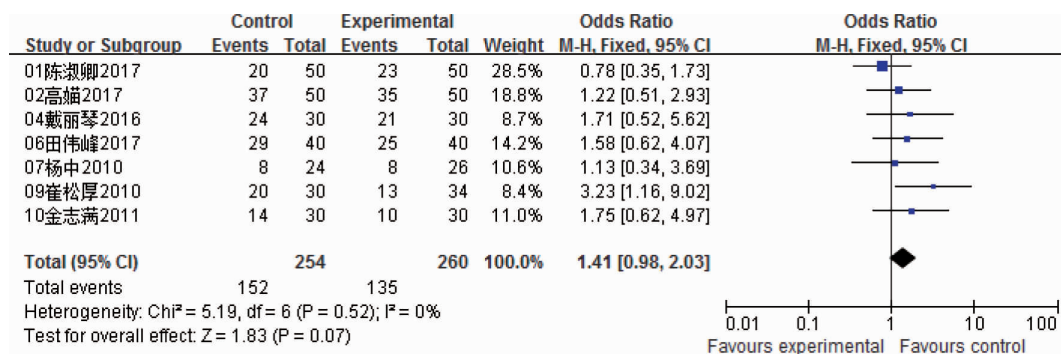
| Study or Subgroup | Control Events | Control Total | Experimental Events | Experimental Total | Weight | Odds Ratio M-H, Fixed, 95% CI |
|---|---|---|---|---|---|---|
| 01陈淑卿2017 | 20 | 50 | 23 | 50 | 28.5% | 0.78 [0.35, 1.73] |
| 02高媚2017 | 37 | 50 | 35 | 50 | 18.8% | 1.22 [0.51, 2.93] |
| 04戴丽琴2016 | 24 | 30 | 21 | 30 | 8.7% | 1.71 [0.52, 5.62] |
| 06田伟峰2017 | 29 | 40 | 25 | 40 | 14.2% | 1.58 [0.62, 4.07] |
| 07杨中2010 | 8 | 24 | 8 | 26 | 10.6% | 1.13 [0.34, 3.69] |
| 09崔松厚2010 | 20 | 30 | 13 | 34 | 8.4% | 3.23 [1.16, 9.02] |
| 10金志满2011 | 14 | 30 | 10 | 30 | 11.0% | 1.75 [0.62, 4.97] |
| **Total (95% CI)** | | **254** | | **260** | **100.0%** | **1.41 [0.98, 2.03]** |
| Total events | 152 | | 135 | | | |

Heterogeneity: Chi² = 5.19, df = 6 (P = 0.52); I² = 0%
Test for overall effect: Z = 1.83 (P = 0.07)

Odds Ratio
M-H, Fixed, 95% CI

0.01 0.1 1 10 100
Favours experimental Favours control